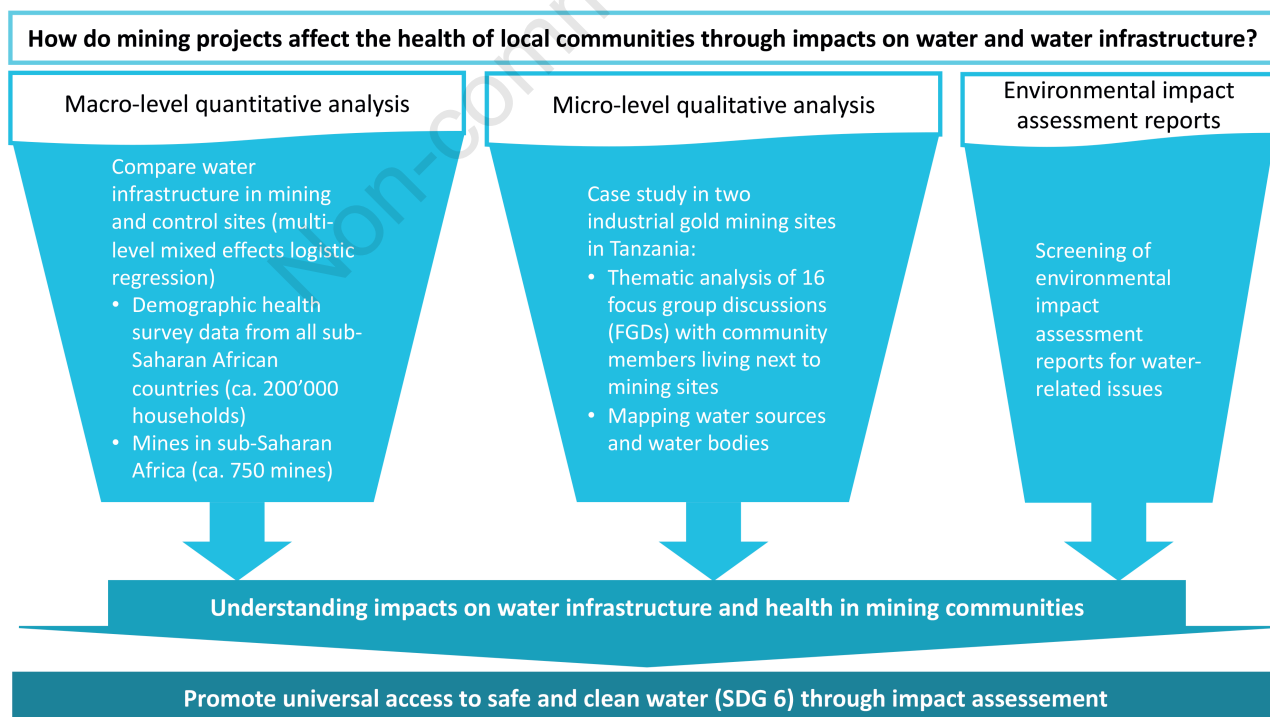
How do mining projects affect the health of local communities through impacts on water and water infrastructure?

Macro-level quantitative analysis

Compare water infrastructure in mining and control sites (multi-level mixed effects logistic regression)
• Demographic health survey data from all sub-Saharan African countries (ca. 200'000 households)
• Mines in sub-Saharan Africa (ca. 750 mines)

Micro-level qualitative analysis

Case study in two industrial gold mining sites in Tanzania:
• Thematic analysis of 16 focus group discussions (FGDs) with community members living next to mining sites
• Mapping water sources and water bodies

Environmental impact assessment reports

Screening of environmental impact assessment reports for water-related issues

Non-comm

Understanding impacts on water infrastructure and health in mining communities

Promote universal access to safe and clean water (SDG 6) through impact assessement